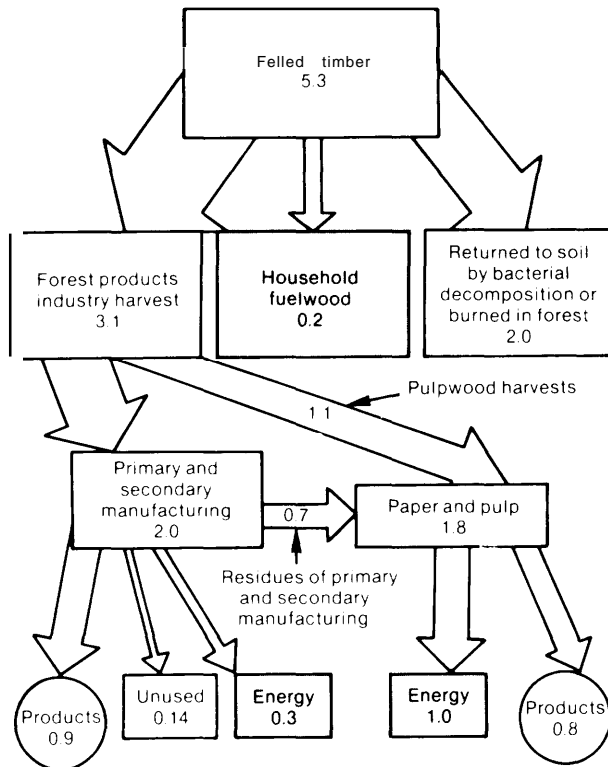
Felled timber
5.3

Forest products industry harvest
3.1

Household fuelwood
0.2

Returned to soil by bacterial decomposition or burned in forest
2.0

Pulpwood harvests

1.1

Primary and secondary manufacturing
2.0

0.7

Paper and pulp
1.8

Residues of primary and secondary manufacturing

Products
0.9

Unused
0.14

Energy
0.3

Energy
1.0

Products
0.8